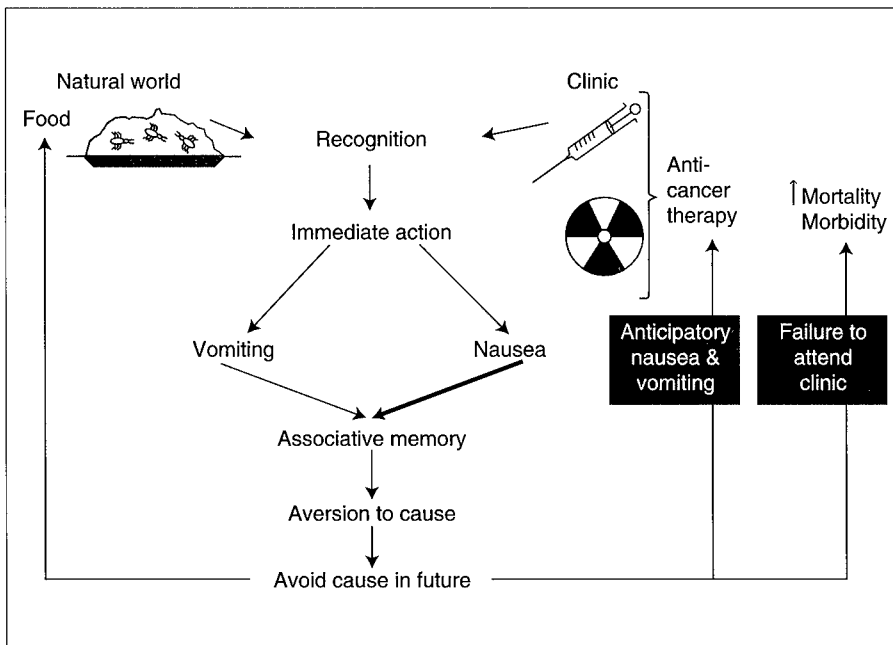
Natural world

Food

Clinic

Recognition

Anti-cancer therapy

↑Mortality Morbidity

Immediate action

Vomiting

Nausea

Anticipatory nausea & vomiting

Failure to attend clinic

Associative memory

Aversion to cause

Avoid cause in future